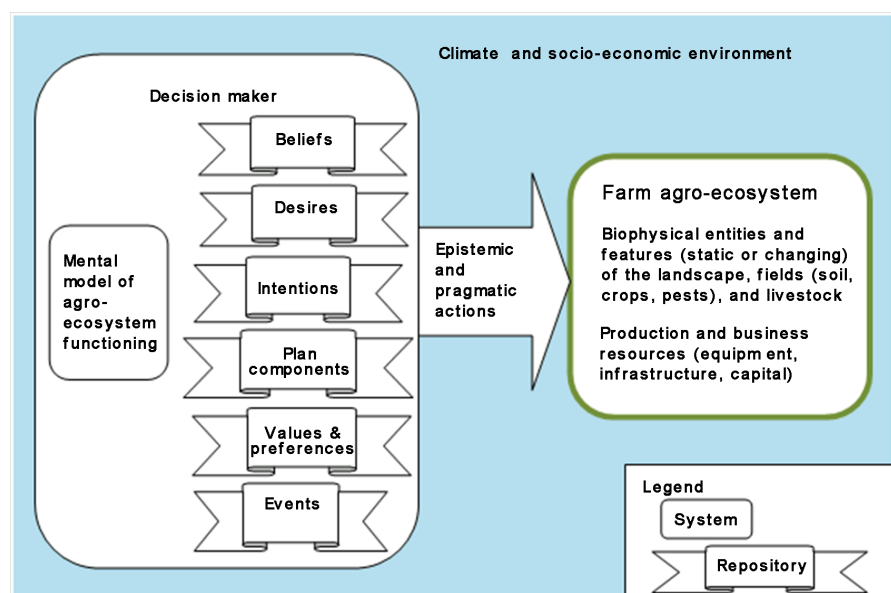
Climate and socio-economic environment

Decision maker

Mental model of agro-ecosystem functioning

Beliefs

Desires

Intentions

Plan components

Values & preferences

Events

Epistemic and pragmatic actions

Farm agro-ecosystem

Biophysical entities and features (static or changing) of the landscape, fields (soil, crops, pests), and livestock

Production and business resources (equipm ent, infrastructure, capital)

Legend

System

Repository